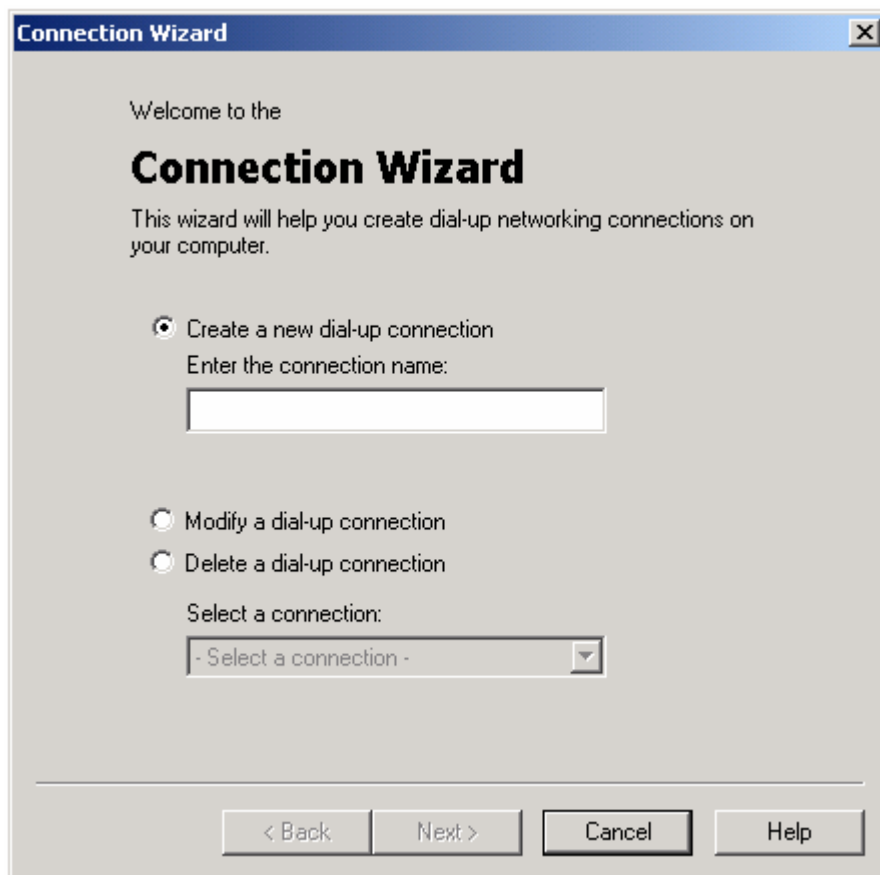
Connection Wizard

Welcome to the

**Connection Wizard**

This wizard will help you create dial-up networking connections on your computer.

Create a new dial-up connection
Enter the connection name:

Modify a dial-up connection
Delete a dial-up connection

Select a connection:
- Select a connection -

< Back
Next >
Cancel
Help